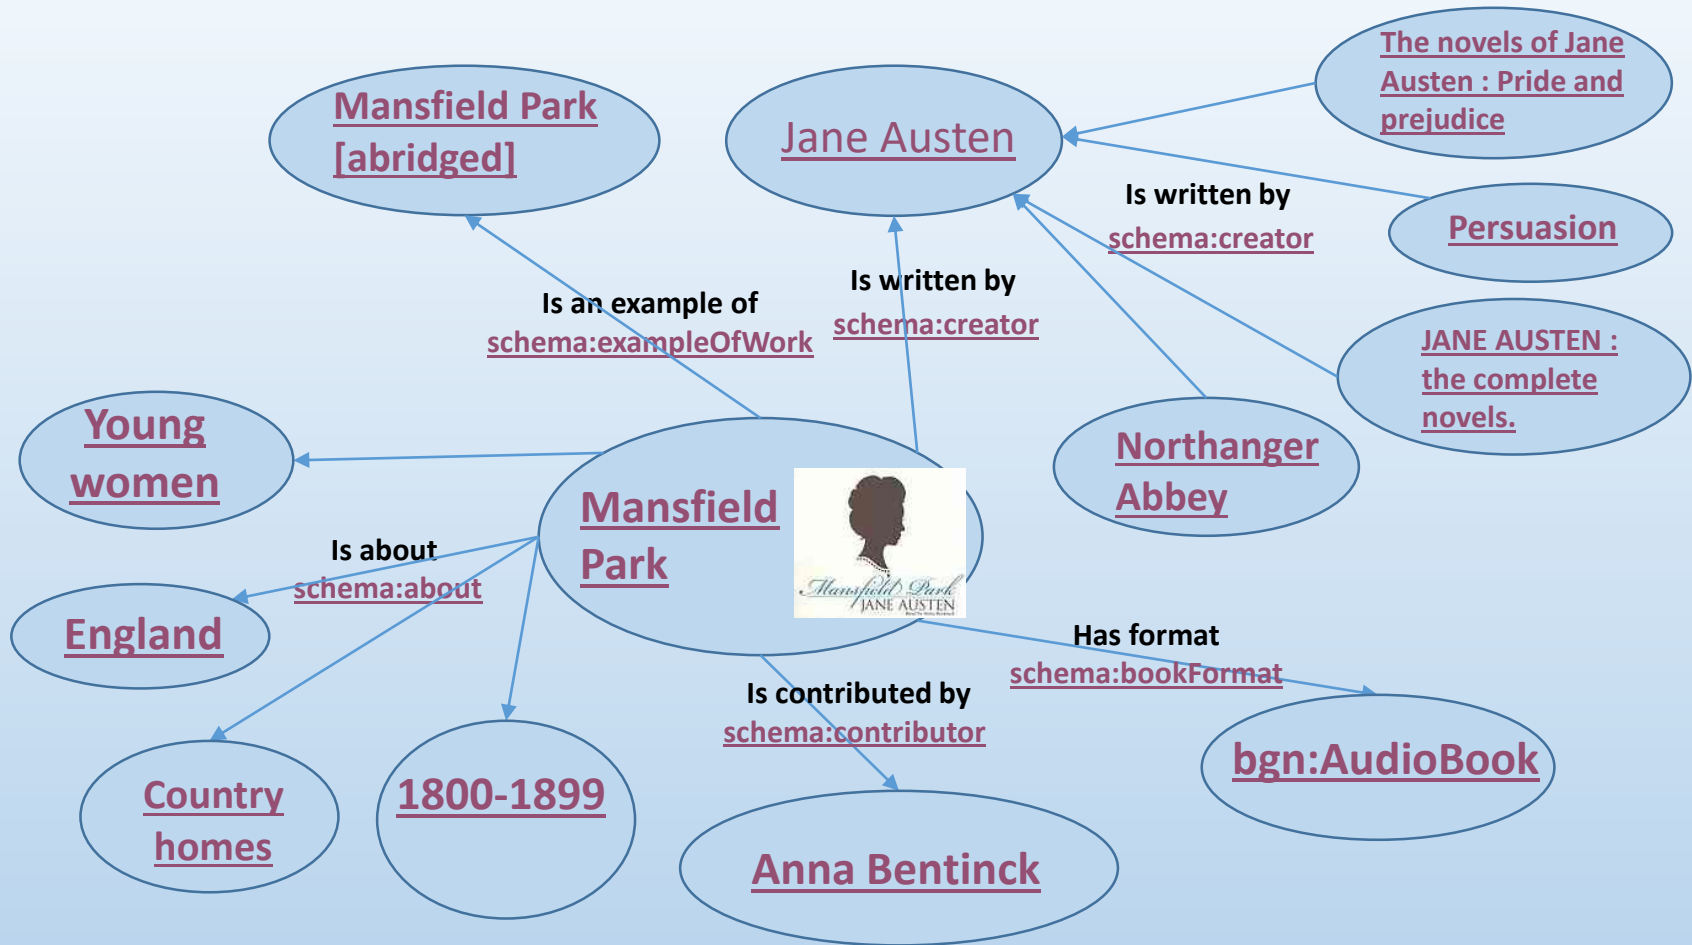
Mansfield Park [abridged]

Jane Austen

The novels of Jane Austen : Pride and prejudice

Is written by
schema:creator

Persuasion

Is an example of
schema:exampleOfWork

Is written by
schema:creator

JANE AUSTEN : the complete novels.

Young women

Northanger Abbey

Mansfield Park

Mansfield Park
JANE AUSTEN

Is about
schema:about

England

Has format
schema:bookFormat

Is contributed by
schema:contributor

bgn:AudioBook

Country homes

1800-1899

Anna Bentinck